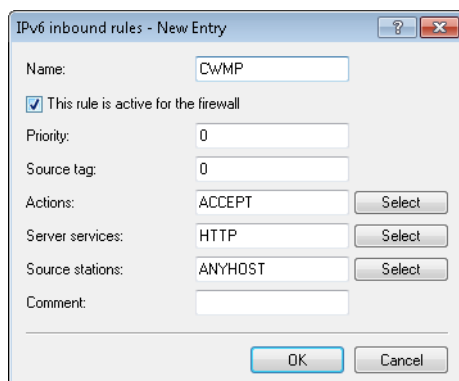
IPv6 inbound rules - New Entry

?

Name: CWMP

This rule is active for the firewall

Priority: 0

Source tag: 0

Actions: ACCEPT Select

Server services: HTTP Select

Source stations: ANYHOST Select

Comment:

OK Cancel